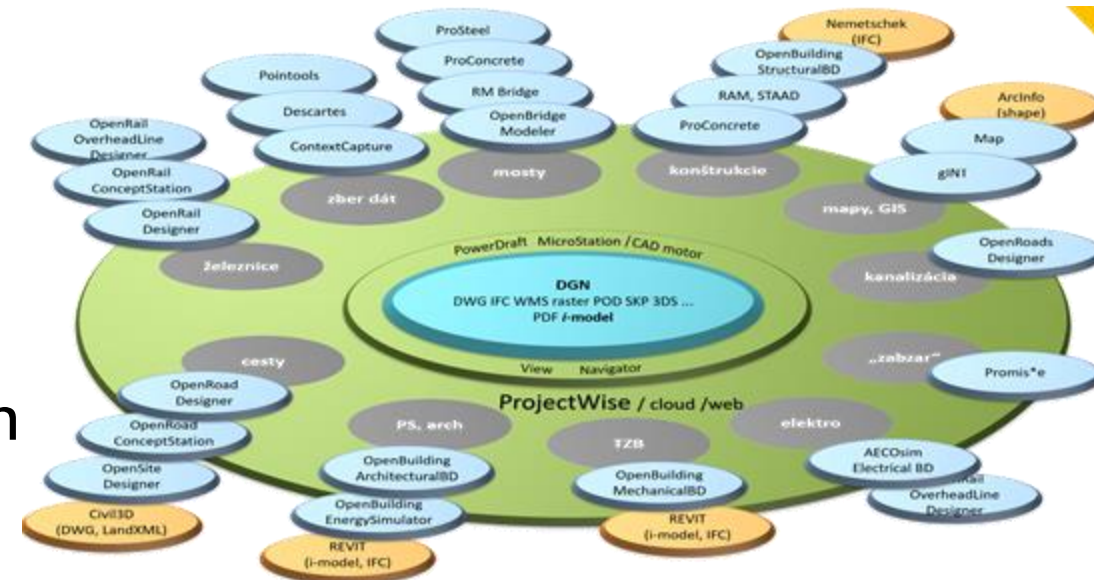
ProSteel

Nemetschek (IFC)

ProConcrete

OpenBuilding StructuralBD

Pointools

RM Bridge

RAM, STAAD

Descartes

OpenBridge Modeler

ProConcrete

ArcInfo (shape)

OpenRail OverheadLine Designer

ContextCapture

Map

OpenRail ConceptStation

mosty

konštrukcie

gINT

zber dát

OpenRail Designer

mapy, GIS

PowerDraft MicroStation / CAD motor

OpenRoads Designer

železnice

DGN
DWG IFC WMS raster POD SKP 3DS ...
PDF i-model

kanalizácia

cesty

View Navigator

„zabzar"

Promis*e

OpenRoad Designer

ProjectWise / cloud /web

n

OpenRoad ConceptStation

PS, arch

TZB

elektro

OpenSite Designer

OpenBuilding ArchitecturalBD

AECOsim Electrical BD

OpenBuilding MechanicalBD

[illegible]Rail OverheadLine Designer

Civil3D (DWG, LandXML)

OpenBuilding EnergySimulator

REVIT (i-model, IFC)

REVIT (i-model, IFC)